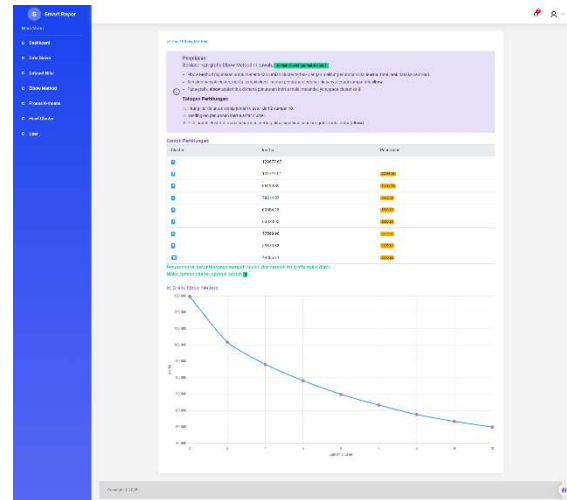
Smart Rapor

Main Menu

Dashboard

Data Siswa

Dataset Nilai

Elbow Method

Proses K-means

Hasil Cluster

User

Penjelasan

Tahapan Perhitungan

Detail Perhitungan

| Cluster | Inertia | Penurunan |
|---|---|---|
| 1 | 12867747 | |
| 2 | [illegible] | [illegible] |
| 3 | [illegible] | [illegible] |
| 4 | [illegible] | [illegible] |
| 5 | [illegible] | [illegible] |
| 6 | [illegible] | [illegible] |
| 7 | 5759194 | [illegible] |
| 8 | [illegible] | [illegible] |
| 9 | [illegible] | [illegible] |

Grafik Elbow Method

Inertia

Jumlah Cluster

Copyright © 2024